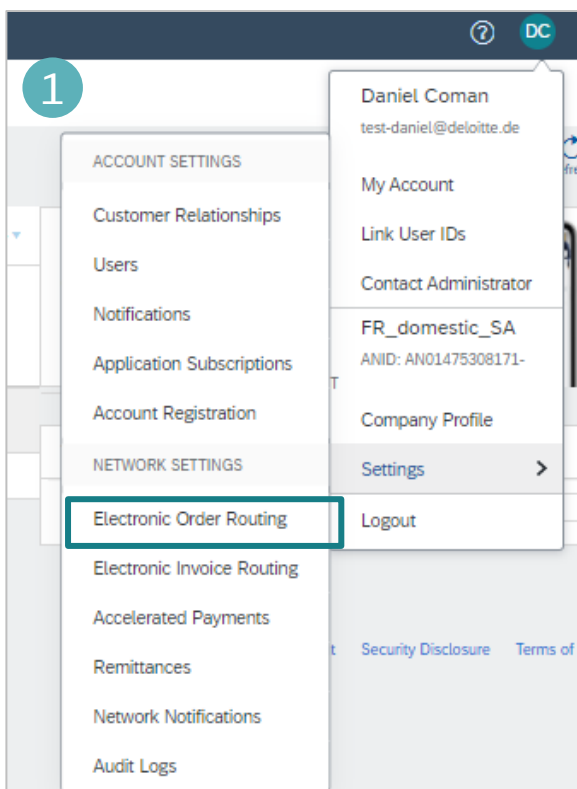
?
DC

1

ACCOUNT SETTINGS
Customer Relationships
Users
Notifications
Application Subscriptions
Account Registration
NETWORK SETTINGS
Electronic Order Routing
Electronic Invoice Routing
Accelerated Payments
Remittances
Network Notifications
Audit Logs

Daniel Coman
test-daniel@deloitte.de
My Account
Link User IDs
Contact Administrator
FR_domestic_SA
ANID: AN01475308171-
Company Profile
Settings
Logout

Security Disclosure
Terms of